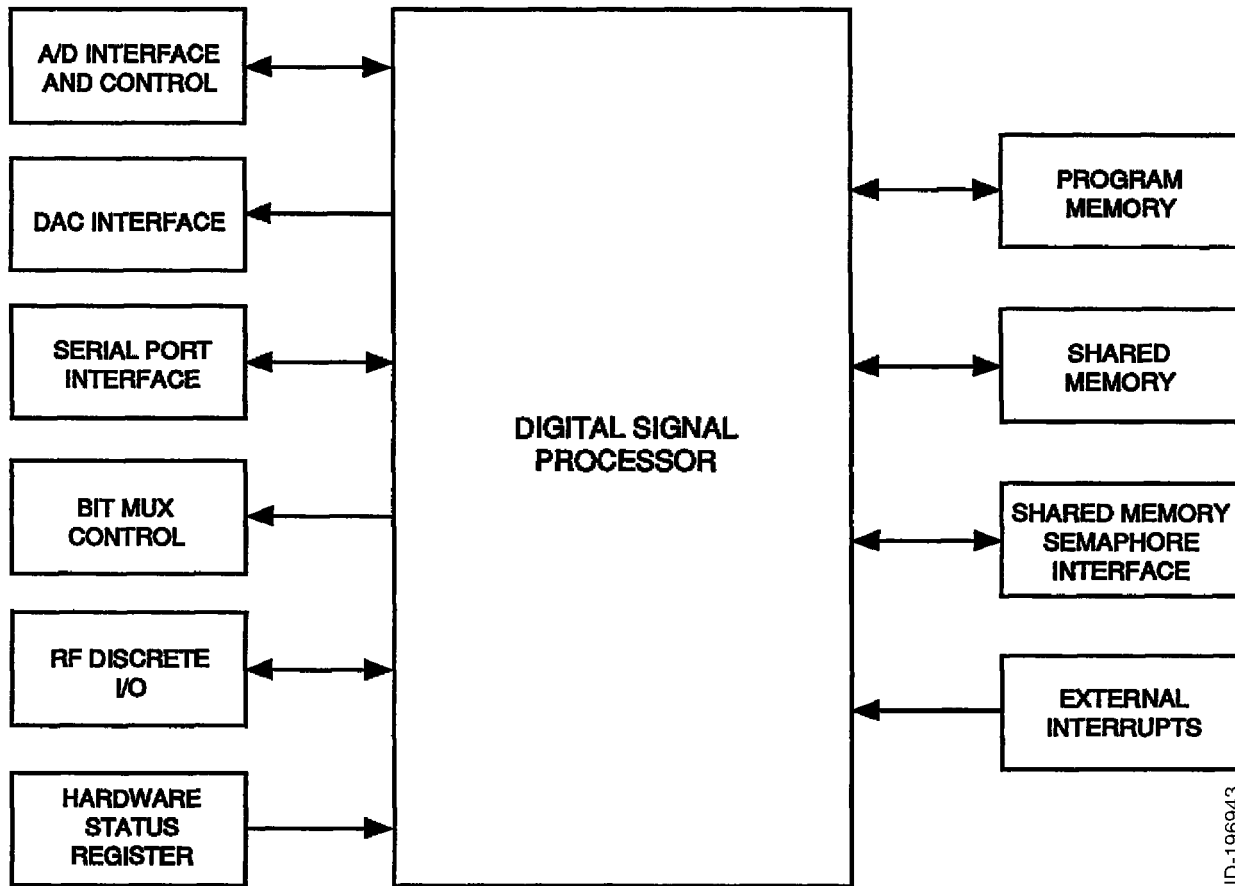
A/D INTERFACE AND CONTROL

DAC INTERFACE

SERIAL PORT INTERFACE

BIT MUX CONTROL

RF DISCRETE I/O

HARDWARE STATUS REGISTER

DIGITAL SIGNAL PROCESSOR

PROGRAM MEMORY

SHARED MEMORY

SHARED MEMORY SEMAPHORE INTERFACE

EXTERNAL INTERRUPTS

ID-196943